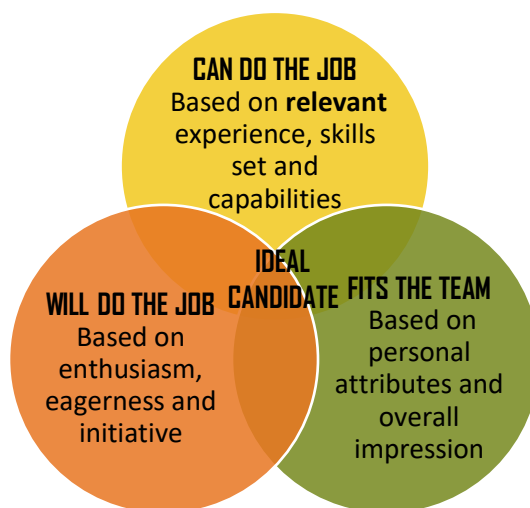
CAN DO THE JOB
Based on relevant experience, skills set and capabilities

IDEAL CANDIDATE

WILL DO THE JOB
Based on enthusiasm, eagerness and initiative

FITS THE TEAM
Based on personal attributes and overall impression